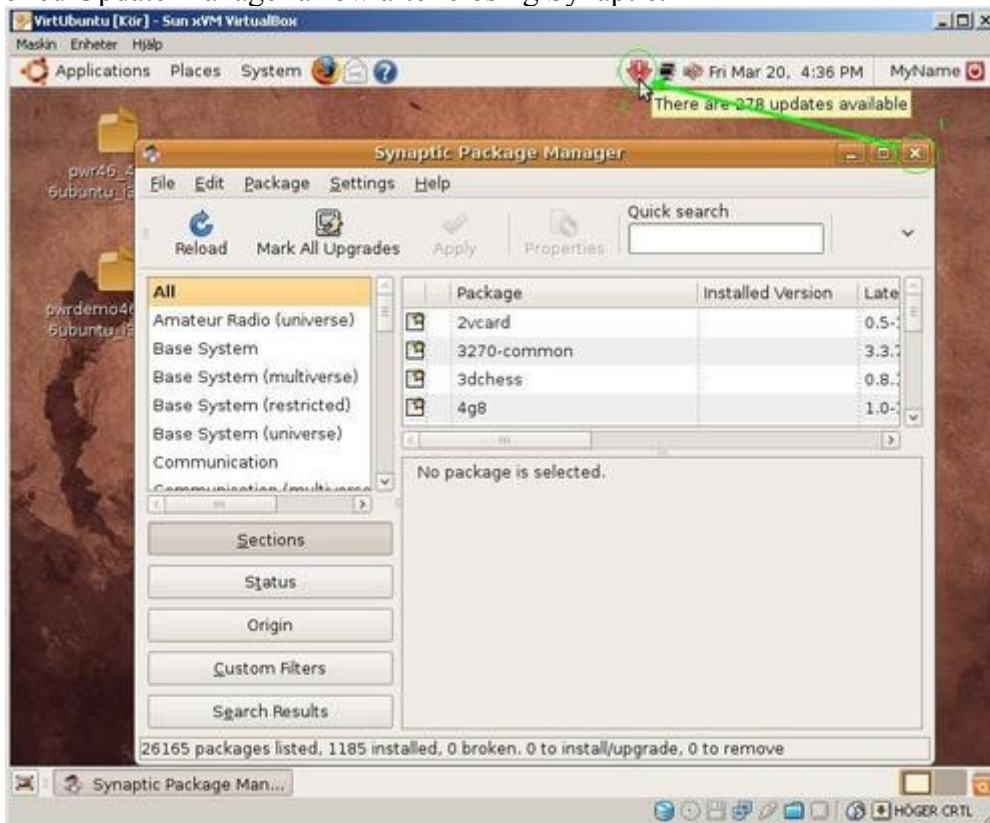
VirtUbuntu [Kör] - Sun xVM VirtualBox

Maskin Enheter Hjälp

Applications Places System

Fri Mar 20, 4:36 PM MyName

There are 278 updates available

pwr46_4 6ubuntu_i

pwrdemo46 6ubuntu_i

Synaptic Package Manager

File Edit Package Settings Help

Reload Mark All Upgrades Apply Properties Quick search

All
Amateur Radio (universe)
Base System
Base System (multiverse)
Base System (restricted)
Base System (universe)
Communication
Communication (multiverse

| | Package | Installed Version | Late |
|---|---|---|---|
| | 2vcard | | 0.5- |
| | 3270-common | | 3.3. |
| | 3dchess | | 0.8. |
| | 4g8 | | 1.0- |

No package is selected.

Sections

Status

Origin

Custom Filters

Search Results

26165 packages listed, 1185 installed, 0 broken. 0 to install/upgrade, 0 to remove

Synaptic Package Man...

HÖGER CRTL